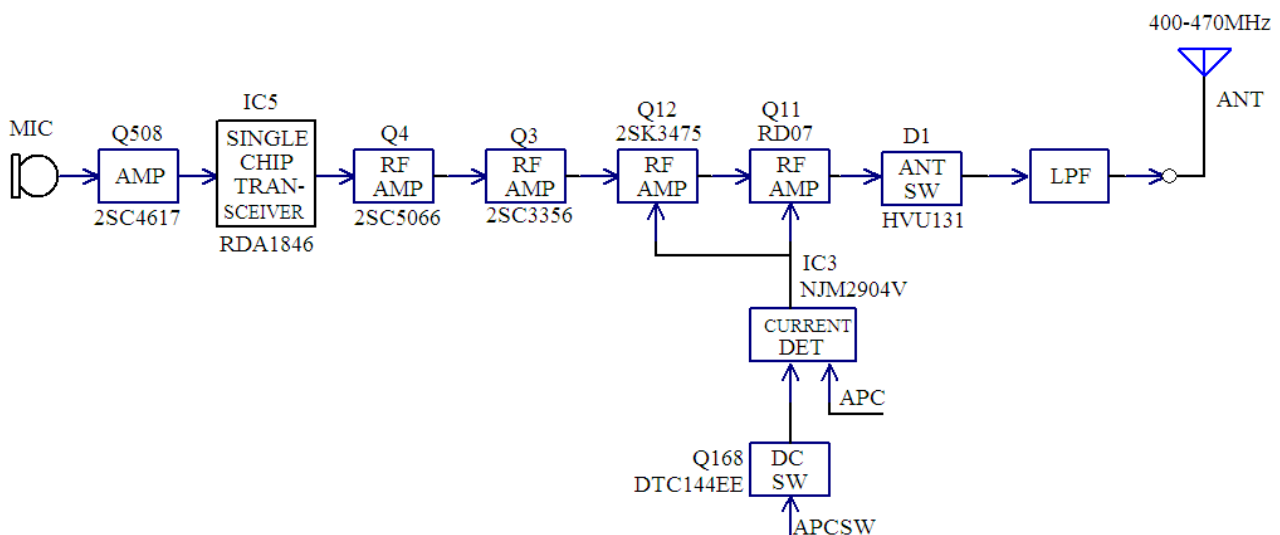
400-470MHz

ANT

MIC

Q508
AMP
2SC4617

IC5
SINGLE CHIP TRANSCEIVER
RDA1846

Q4
RF AMP
2SC5066

Q3
RF AMP
2SC3356

Q12
2SK3475
RF AMP

Q11
RD07
RF AMP

D1
ANT SW
HVU131

LPF

IC3
NJM2904V

CURRENT DET

APC

Q168
DTC144EE
DC SW

APCSW